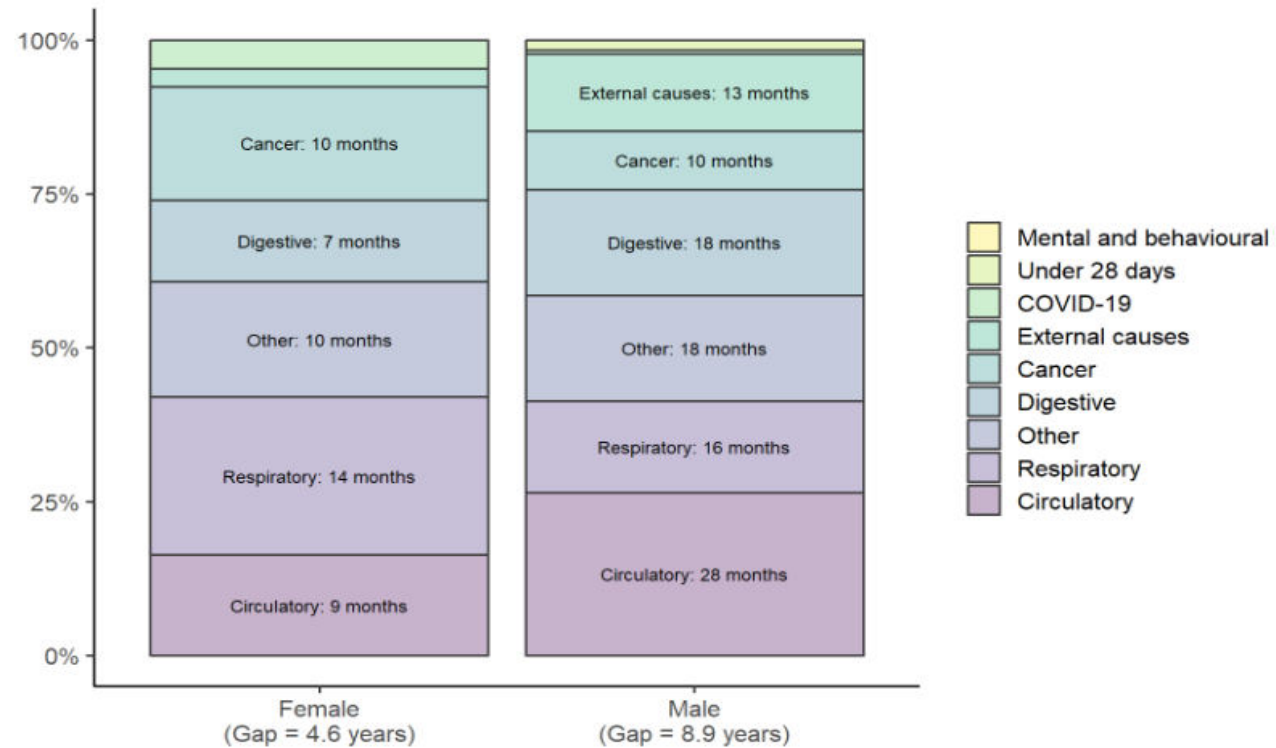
100%
75%
50%
25%
0%

Cancer: 10 months
Digestive: 7 months
Other: 10 months
Respiratory: 14 months
Circulatory: 9 months

External causes: 13 months
Cancer: 10 months
Digestive: 18 months
Other: 18 months
Respiratory: 16 months
Circulatory: 28 months

Female
(Gap = 4.6 years)

Male
(Gap = 8.9 years)

Mental and behavioural
Under 28 days
COVID-19
External causes
Cancer
Digestive
Other
Respiratory
Circulatory